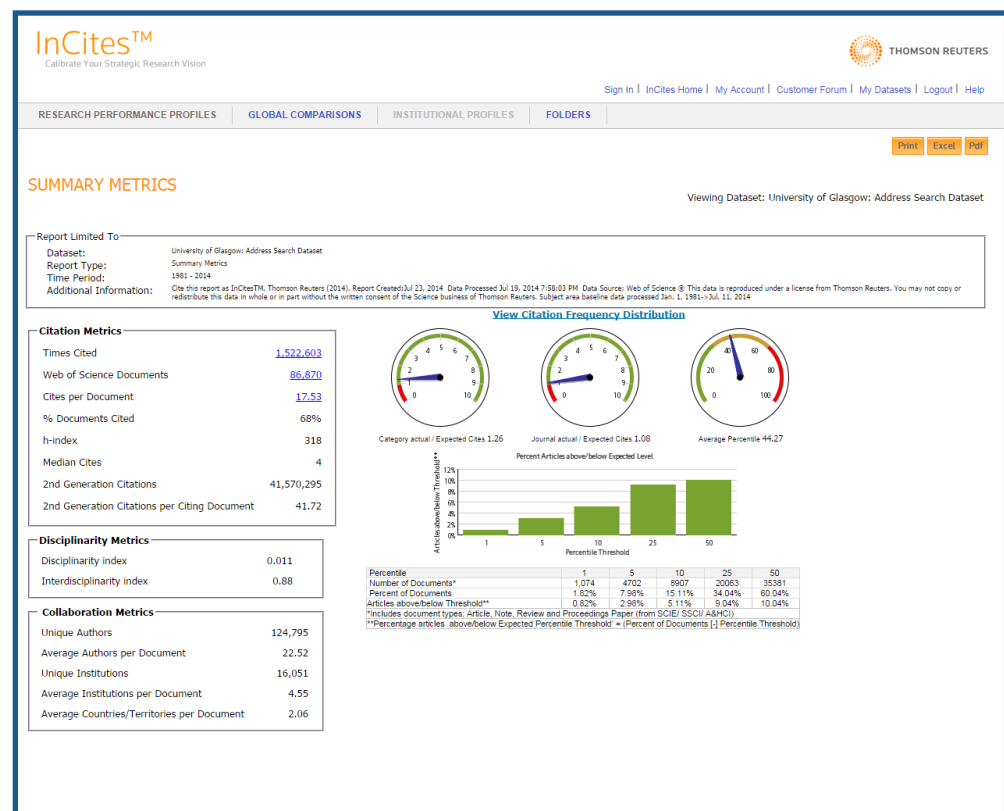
InCites™
Calibrate Your Strategic Research Vision

THOMSON REUTERS

Sign In | InCites Home | My Account | Customer Forum | My Datasets | Logout | Help

RESEARCH PERFORMANCE PROFILES | GLOBAL COMPARISONS | INSTITUTIONAL PROFILES | FOLDERS

Print | Excel | Pdf

SUMMARY METRICS

Viewing Dataset: University of Glasgow: Address Search Dataset

Report Limited To
Dataset: University of Glasgow: Address Search Dataset
Report Type: Summary Metrics
Time Period: 1981 - 2014
Additional Information: Cite this report as InCitesTM. Thomson Reuters (2014). Report Created:Jul 23, 2014 Data Processed Jul 19, 2014 7:58:03 PM Data Source: Web of Science ® This data is reproduced under a license from Thomson Reuters. You may not copy or redistribute this data in whole or in part without the written consent of the Science business of Thomson Reuters. Subject area baseline data processed Jan. 1, 1981->Jul. 11, 2014

Citation Metrics
| | |
|---|---|
| Times Cited | 1,522,603 |
| Web of Science Documents | 86,870 |
| Cites per Document | 17.53 |
| % Documents Cited | 68% |
| h-index | 318 |
| Median Cites | 4 |
| 2nd Generation Citations | 41,570,295 |
| 2nd Generation Citations per Citing Document | 41.72 |

Disciplinarity Metrics
| | |
|---|---|
| Disciplinarity index | 0.011 |
| Interdisciplinarity index | 0.88 |

Collaboration Metrics
| | |
|---|---|
| Unique Authors | 124,795 |
| Average Authors per Document | 22.52 |
| Unique Institutions | 16,051 |
| Average Institutions per Document | 4.55 |
| Average Countries/Territories per Document | 2.06 |

View Citation Frequency Distribution

0 1 2 3 4 5 6 7 8 9 10
Category actual / Expected Cites 1.26

0 1 2 3 4 5 6 7 8 9 10
Journal actual / Expected Cites 1.08

0 20 40 60 80 100
Average Percentile 44.27

Percent Articles above/below Expected Level
Article above/below Threshold**
12% 10% 8% 6% 4% 2% 0%
1 5 10 25 50
Percentile Threshold

| Percentile | 1 | 5 | 10 | 25 | 50 |
|---|---|---|---|---|---|
| Number of Documents* | 1,074 | 4702 | 8907 | 20063 | 35381 |
| Percent of Documents | 1.82% | 7.98% | 15.11% | 34.04% | 60.04% |
| Articles above/below Threshold** | 0.82% | 2.98% | 5.11% | 9.04% | 10.04% |

*Includes document types: Article, Note, Review and Proceedings Paper (from SCIE/ SSCI/ A&HCI)
**Percentage articles above/below Expected Percentile Threshold' = (Percent of Documents [-] Percentile Threshold)